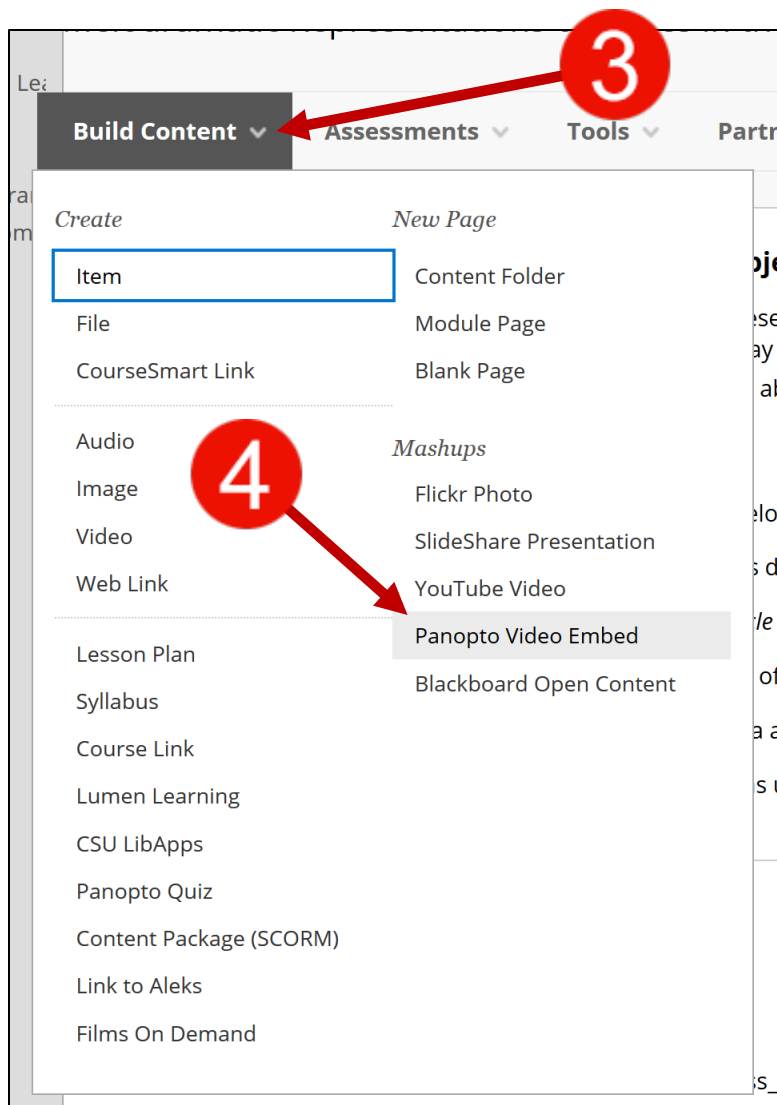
3

Build Content Assessments Tools Partr

Create

Item

File

CourseSmart Link

Audio

Image

Video

Web Link

Lesson Plan

Syllabus

Course Link

Lumen Learning

CSU LibApps

Panopto Quiz

Content Package (SCORM)

Link to Aleks

Films On Demand

New Page

Content Folder

Module Page

Blank Page

Mashups

Flickr Photo

SlideShare Presentation

YouTube Video

Panopto Video Embed

Blackboard Open Content

4